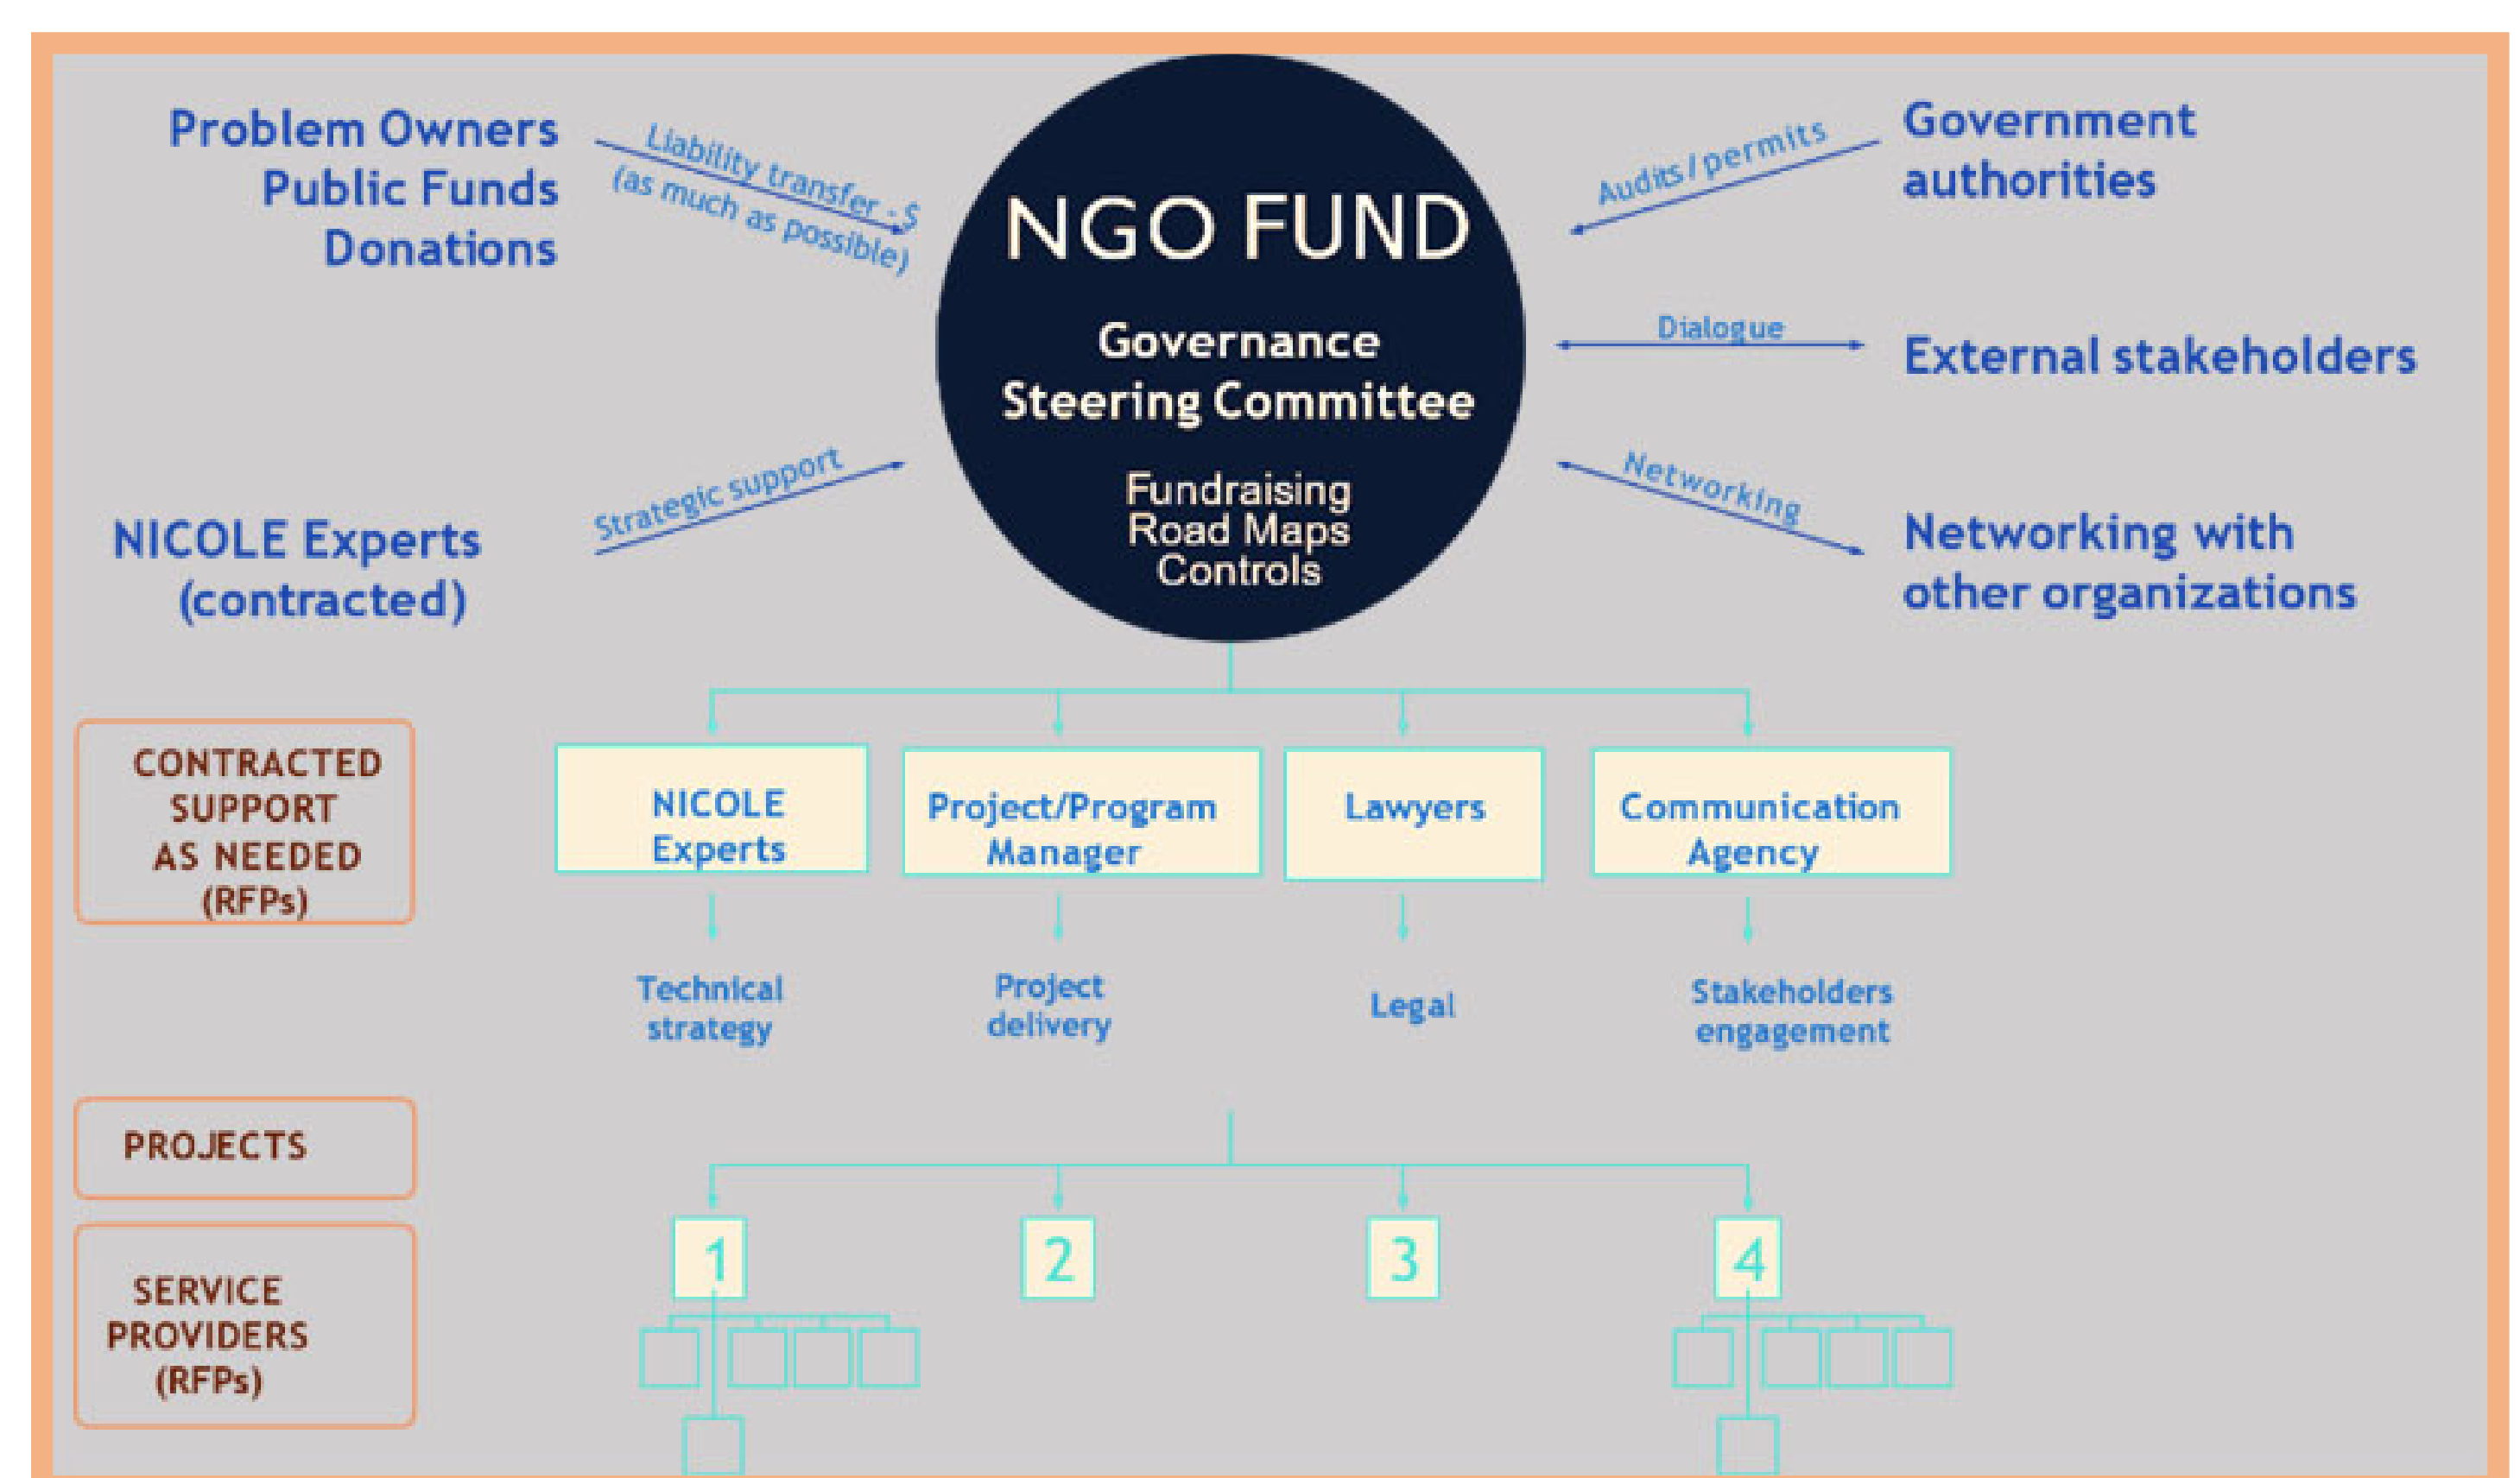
Problem Owners
Public Funds
Donations

Liability transfer - $
(as much as possible)

NGO FUND

Governance
Steering Committee

Fundraising
Road Maps
Controls

Audits / permits

Government authorities

Dialogue

External stakeholders

Strategic support

NICOLE Experts (contracted)

Networking

Networking with other organizations

CONTRACTED SUPPORT AS NEEDED (RFPs)

NICOLE Experts

Project/Program Manager

Lawyers

Communication Agency

Technical strategy

Project delivery

Legal

Stakeholders engagement

PROJECTS

SERVICE PROVIDERS (RFPs)

1

2

3

4